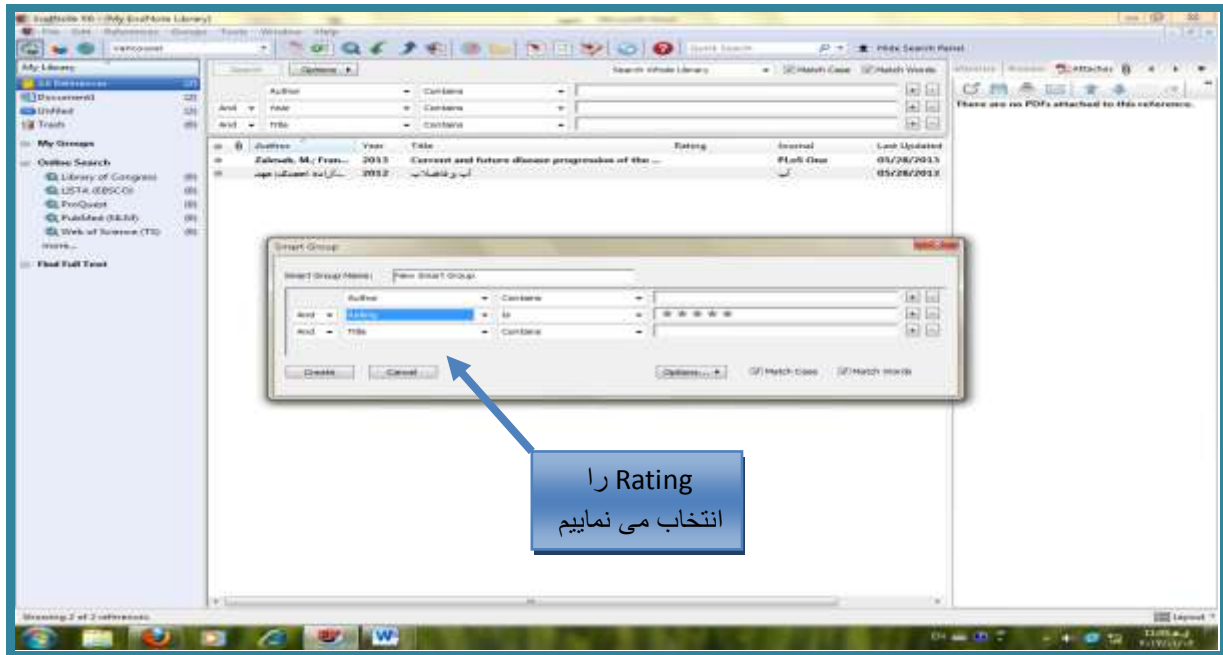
EndNote X6 - [My EndNote Library]

File Edit References Groups Tools Window Help

Vancouver

Quick Search

Hide Search Panel

My Library

All References (2)

Document1 (2)

Unfiled (2)

Trash (0)

My Groups

Online Search

Library of Congress (0)

LISTA (EBSCO) (0)

ProQuest (0)

PubMed (NLM) (0)

Web of Science (TS) (0)

more...

Find Full Text

Search Options

Search Whole Library

Match Case Match Words

Author Contains

And Year Contains

And Title Contains

| Author | Year | Title | Rating | Journal | Last Updated |
|---|---|---|---|---|---|
| Zahmak, M.; Fran... | 2013 | Current and future disease progression of the ... | | PLoS One | 05/28/2013 |
| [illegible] | 2012 | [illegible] | | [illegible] | 05/28/2013 |

There are no PDFs attached to this reference.

Attached

Smart Group

Smart Group Name: New Smart Group

Author Contains

And Rating Is ★★★★★

And Title Contains

Create Cancel Options... Match Case Match Words

Rating را انتخاب می نماییم

Showing 2 of 2 references.

Layout